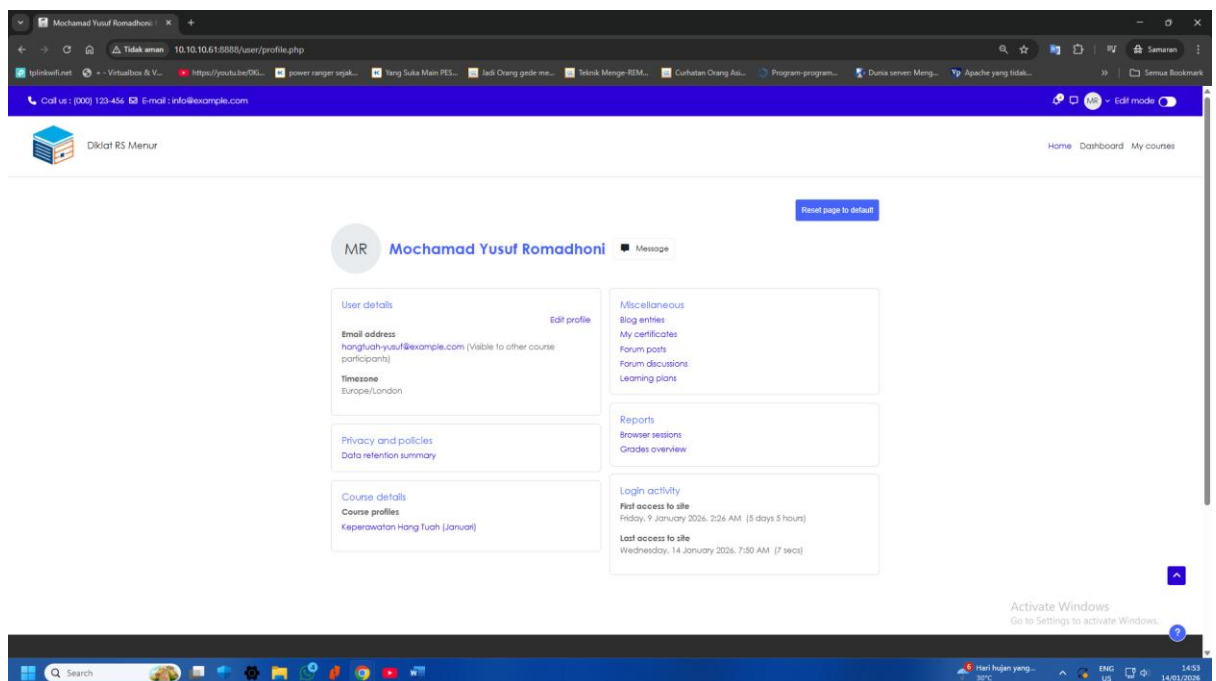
Mochamad Yusuf Romadhoni | ×  +

Tidak aman  10.10.10.61:8888/user/profile.php

Samaran

tplinkwifi.net  - - Virtualbox & V...  https://youtu.be/0Ki...  power ranger sejak...  Yang Suka Main PES...  Jadi Orang gede me...  Teknik Menge-REM...  Curhatan Orang Asi...  Program-program...  Dunia server: Meng...  Apache yang tidak...  »  Semua Bookmark

Call us : (000) 123-456  E-mail : info@example.com

MR  Edit mode

Diklat RS Menur

Home  Dashboard  My courses

Reset page to default

MR  Mochamad Yusuf Romadhoni  Message

User details
Edit profile
Email address
hangtuah-yusuf@example.com (Visible to other course participants)
Timezone
Europe/London

Privacy and policies
Data retention summary

Course details
Course profiles
Keperawatan Hang Tuah (Januari)

Miscellaneous
Blog entries
My certificates
Forum posts
Forum discussions
Learning plans

Reports
Browser sessions
Grades overview

Login activity
First access to site
Friday, 9 January 2026, 2:26 AM (5 days 5 hours)
Last access to site
Wednesday, 14 January 2026, 7:50 AM (7 secs)

Activate Windows
Go to Settings to activate Windows.

Search

Hari hujan yang...
30°C

ENG
US

14:53
14/01/2026